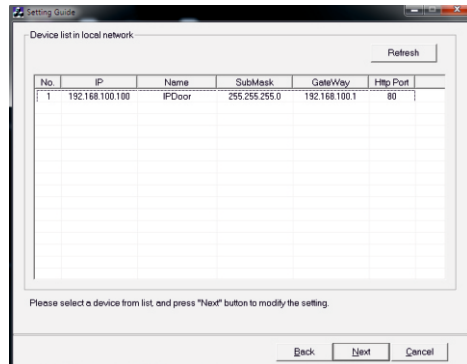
Setting Guide

Device list in local network

Refresh

| No. | IP | Name | SubMask | GateWay | Http Port |
|---|---|---|---|---|---|
| 1 | 192.168.100.100 | IPDoor | 255.255.255.0 | 192.168.100.1 | 80 |

Please select a device from list, and press "Next" button to modify the setting.

Back Next Cancel